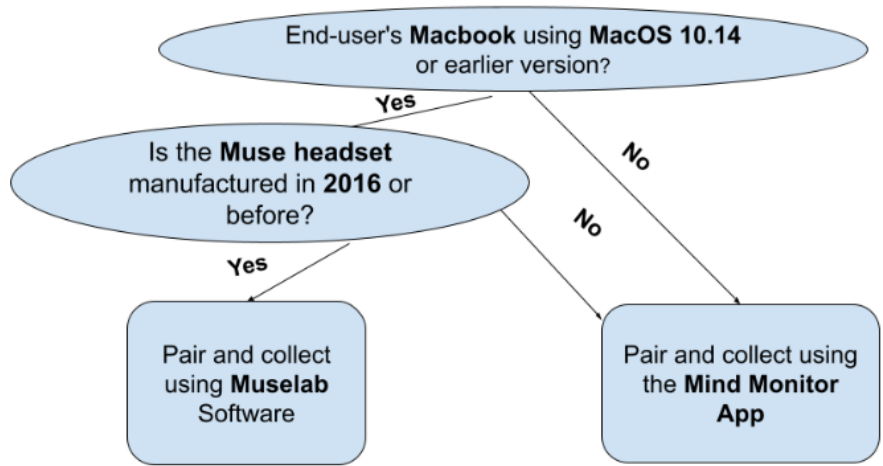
End-user's **Macbook** using **MacOS 10.14** or earlier version?

Yes

No

Is the **Muse headset** manufactured in **2016** or before?

Yes

No

Pair and collect using **Muselab** Software

Pair and collect using the **Mind Monitor App**